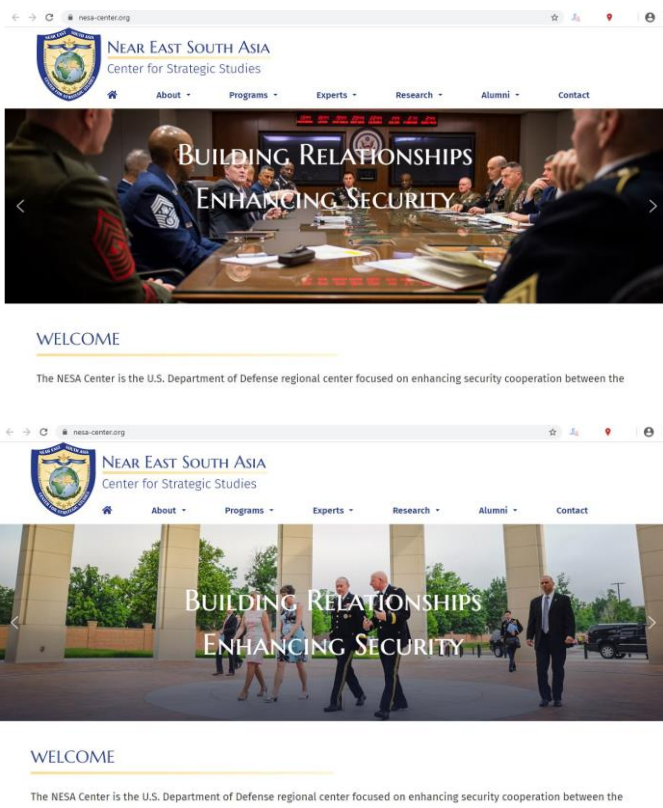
nesa-center.org

NEAR EAST SOUTH ASIA
Center for Strategic Studies

About ▾ Programs ▾ Experts ▾ Research ▾ Alumni ▾ Contact

BUILDING RELATIONSHIPS
ENHANCING SECURITY

WELCOME

The NESA Center is the U.S. Department of Defense regional center focused on enhancing security cooperation between the

nesa-center.org

NEAR EAST SOUTH ASIA
Center for Strategic Studies

About ▾ Programs ▾ Experts ▾ Research ▾ Alumni ▾ Contact

BUILDING RELATIONSHIPS
ENHANCING SECURITY

WELCOME

The NESA Center is the U.S. Department of Defense regional center focused on enhancing security cooperation between the